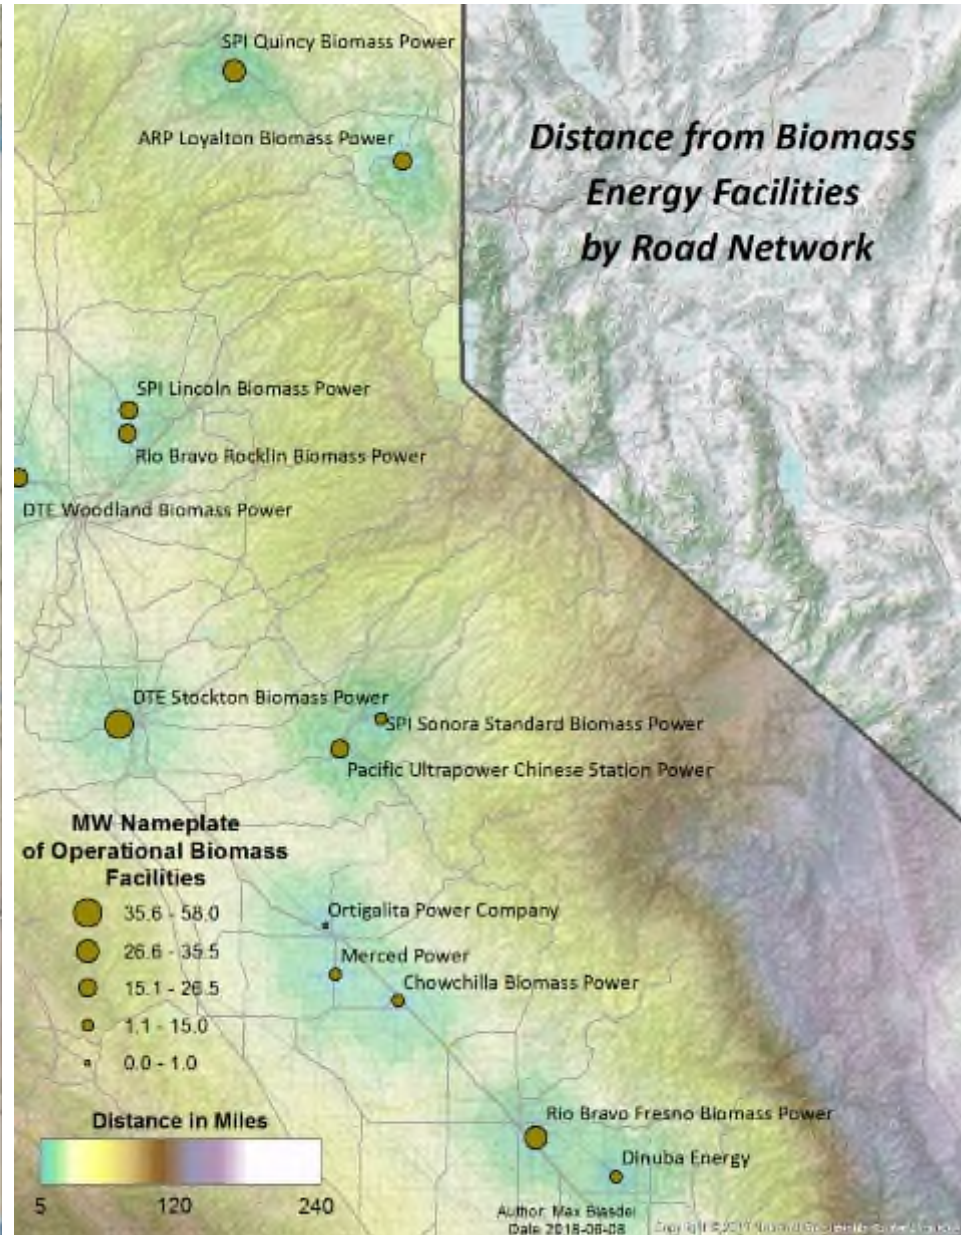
Distance from Biomass Energy Facilities by Road Network

SPI Quincy Biomass Power

ARP Loyalton Biomass Power

SPI Lincoln Biomass Power

Rio Bravo Rocklin Biomass Power

DTE Woodland Biomass Power

DTE Stockton Biomass Power

SPI Sonora Standard Biomass Power

Pacific Ultrapower Chinese Station Power

MW Nameplate of Operational Biomass Facilities

35.6 - 58.0

26.6 - 35.5

15.1 - 26.5

1.1 - 15.0

0.0 - 1.0

Ortigalita Power Company

Merced Power

Chowchilla Biomass Power

Rio Bravo Fresno Biomass Power

Dinuba Energy

Distance in Miles

5

120

240

Author: Max Blasdel
Date 2018-06-08

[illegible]